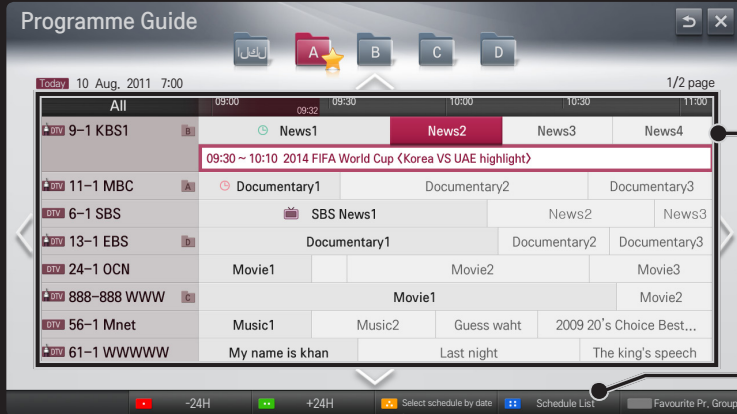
Programme Guide

All A B C D

Today 10 Aug. 2011 7:00

1/2 page

| All | 09:00 09:32 | 09:30 | 10:00 | 10:30 | 11:00 |
|---|---|---|---|---|---|
| DTV 9–1 KBS1 B | News1 | News2 | News3 | News4 | |
| | 09:30 ~ 10:10 2014 FIFA World Cup ⟨Korea VS UAE highlight⟩ | | | | |
| DTV 11–1 MBC A | Documentary1 | Documentary2 | Documentary3 | | |
| DTV 6–1 SBS | SBS News1 | News2 | News3 | | |
| DTV 13–1 EBS D | Documentary1 | Documentary2 | Documentary3 | | |
| DTV 24–1 OCN | Movie1 | Movie2 | Movie3 | | |
| DTV 888–888 WWW C | Movie1 | Movie2 | | | |
| DTV 56–1 Mnet | Music1 | Music2 | Guess waht | 2009 20's Choice Best... | |
| DTV 61–1 WWWWW | My name is khan | Last night | The king's speech | | |

-24H +24H Select schedule by date Schedule List Favourite Pr. Group